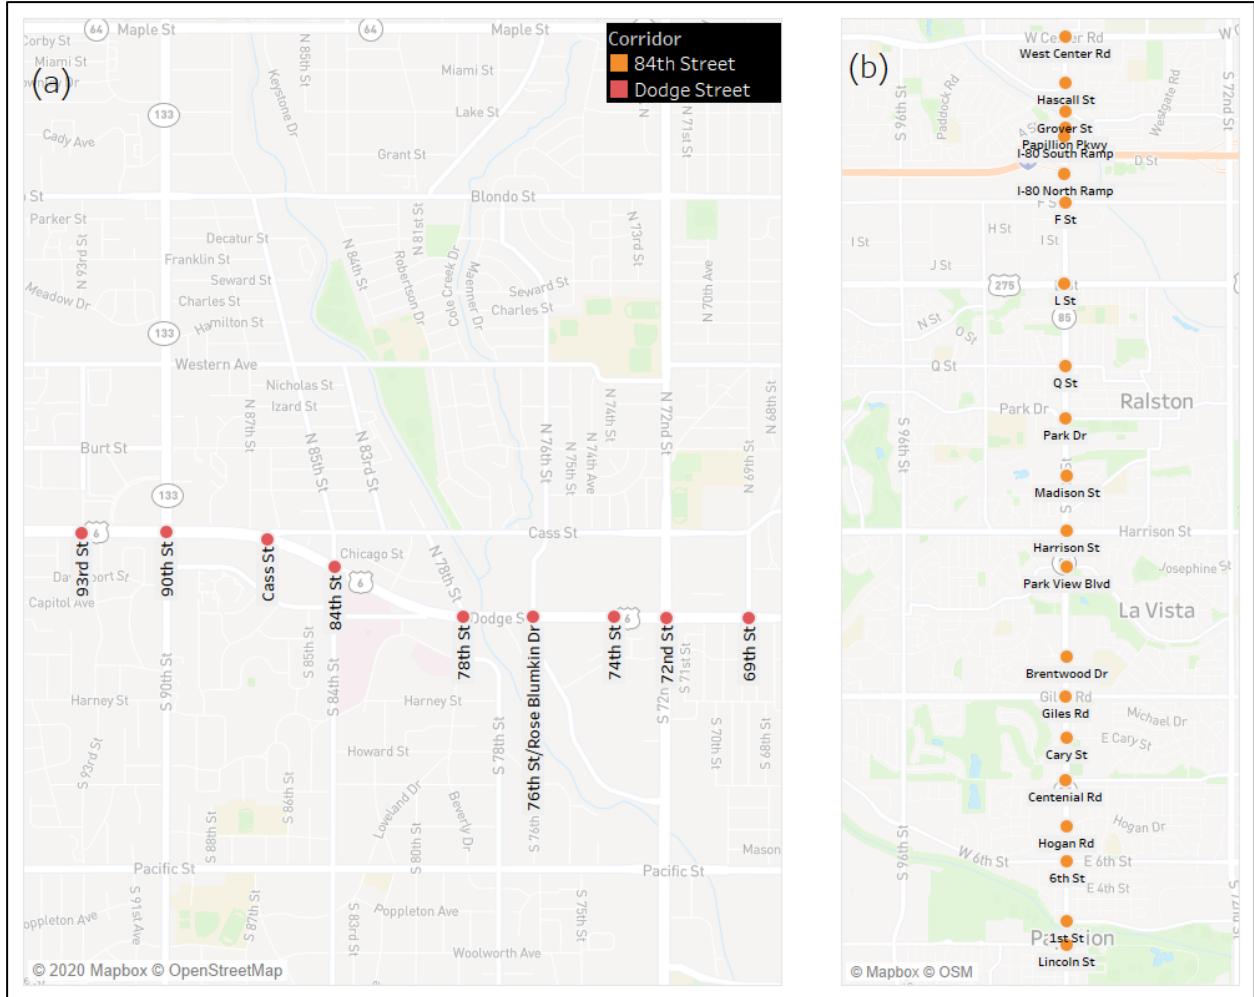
(a)

Corridor
84th Street
Dodge Street

Maple St
64
64
Maple St
Corby St
Miami St
Miami St
N 85th St
Keystone Dr
N 71st St
133
Lake St
Cady Ave
Grant St
Blondo St
St
Parker St
Decatur St
N 81st St
N 73rd St
N 93rd St
Franklin St
N 84th St
Robertson Dr
Cole Creek Dr
Mesmer Dr
Seward St
Meadow Dr
Seward St
Charles St
N 70th Ave
Charles St
133
Hamilton St
Western Ave
Nicholas St
N 74th St
N 68th St
N 87th St
Izard St
N 72nd St
N 83rd St
N 76th St
N 75th St
N 74th Ave
Burt St
N 85th St
N 69th St
133
6
Cass St
93rd St
90th St
Cass St
Chicago St
N 78th St
Davenport St
84th St
6
Capitol Ave
Dodge St
6
78th St
76th St/Rose Blumkin Dr
74th St
72nd St
69th St
S 85th St
S 90th St
S 84th St
S 71st St
S 72nd St
Harney St
Harney St
S 78th St
S 70th St
S 68th St
S 93rd St
Howard St
S 86th St
Loveland Dr
S 88th St
S 80th St
Beverly Dr
S 76th St
Mason
Pacific St
Pacific St
S 91st Ave
S 87th St
Poppleton Ave
Poppleton Ave
S 83rd St
S 75th St
Woolworth Ave
© 2020 Mapbox © OpenStreetMap

(b)

W Center Rd
West Center Rd
S 96th St
Paddock Rd
Westgate Rd
S 72nd St
Hascall St
Grover St
Papillion Pkwy
I-80 South Ramp
D St
I-80 North Ramp
F St
F St
H St
I St
I St
J St
275
L St
L St
85
N St
O St
Q St
Q St
Park Dr
Ralston
Park Dr
S 96th St
Madison St
Harrison St
Harrison St
Josephine St
Park View Blvd
La Vista
Brentwood Dr
Giles Rd
Giles Rd
Michael Dr
E Cary St
Cary St
Centenial Rd
Hogan Dr
Hogan Rd
S 96th St
W 6th St
E 6th St
6th St
E 4th St
1st St
Papillion
Lincoln St
© Mapbox © OSM